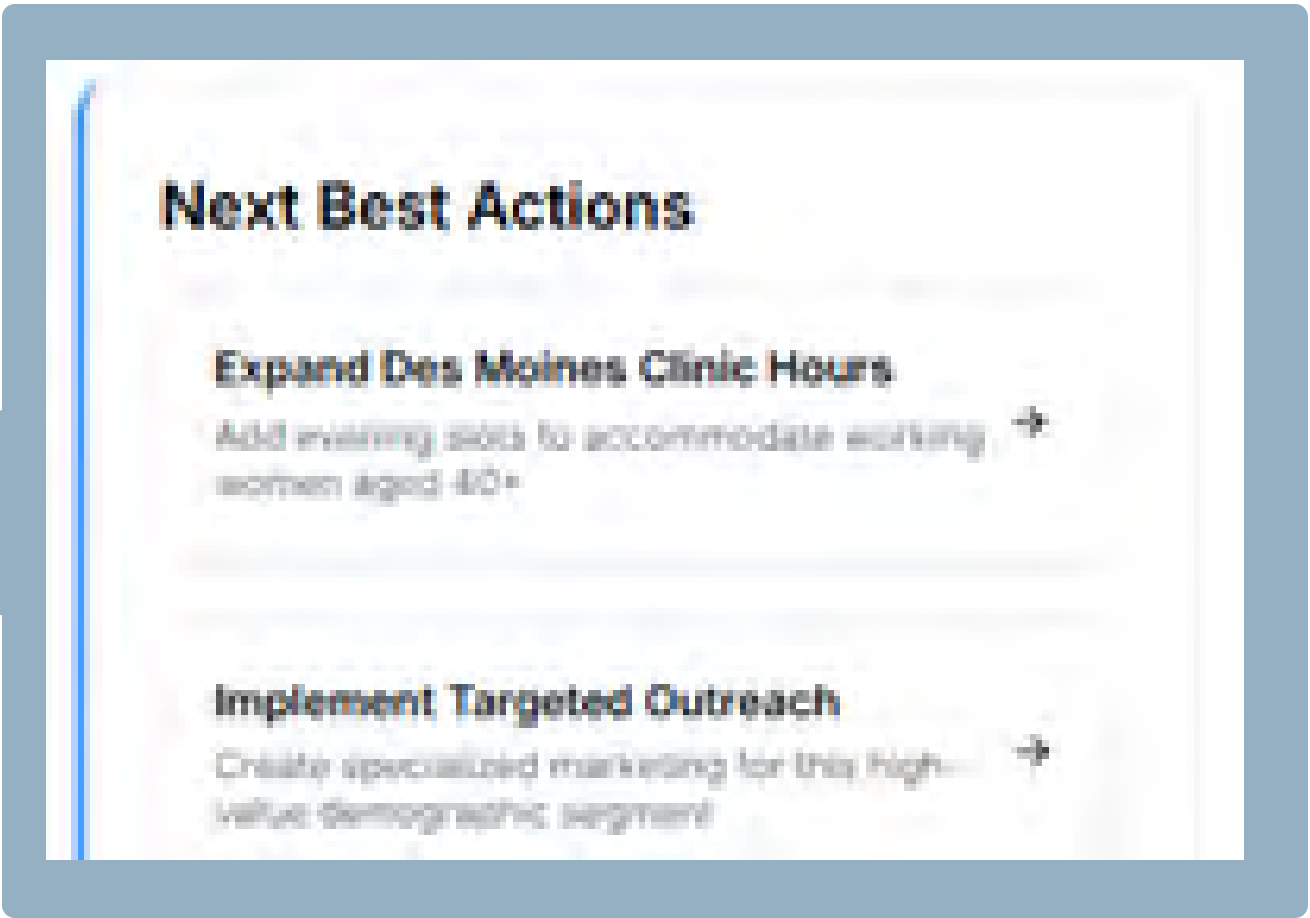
Next Best Actions

Expand Des Moines Clinic Hours
Add evening slots to accommodate working women aged 40+

Implement Targeted Outreach
Create specialized marketing for this high-value demographic segment